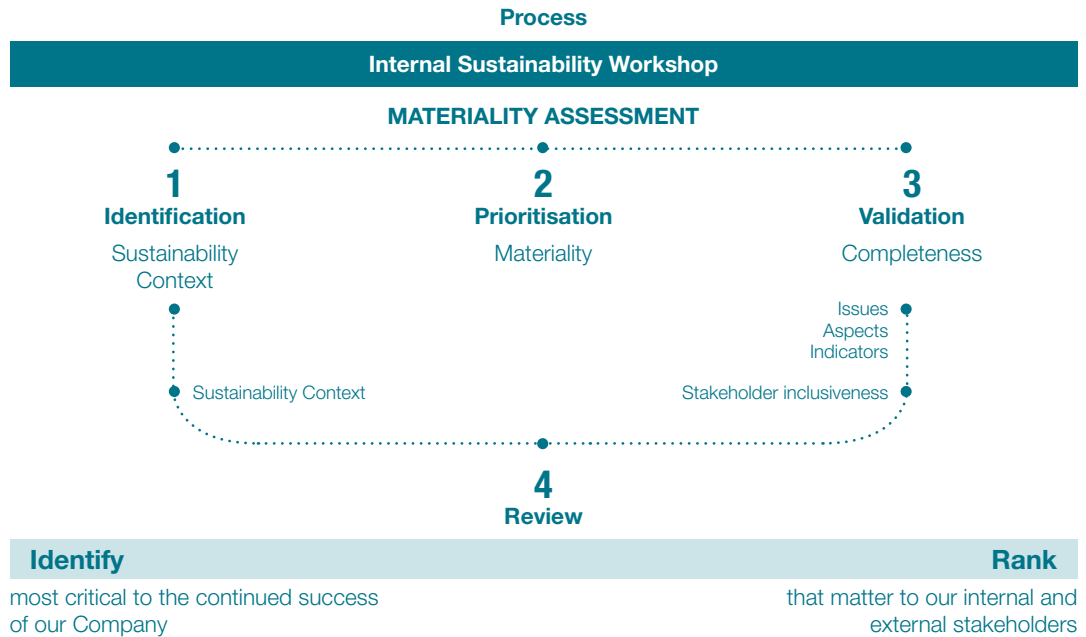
Process

Internal Sustainability Workshop

MATERIALITY ASSESSMENT

1
Identification
Sustainability Context

2
Prioritisation
Materiality

3
Validation
Completeness

Issues
Aspects
Indicators

Sustainability Context

Stakeholder inclusiveness

4
Review

Identify

Rank

most critical to the continued success of our Company

that matter to our internal and external stakeholders